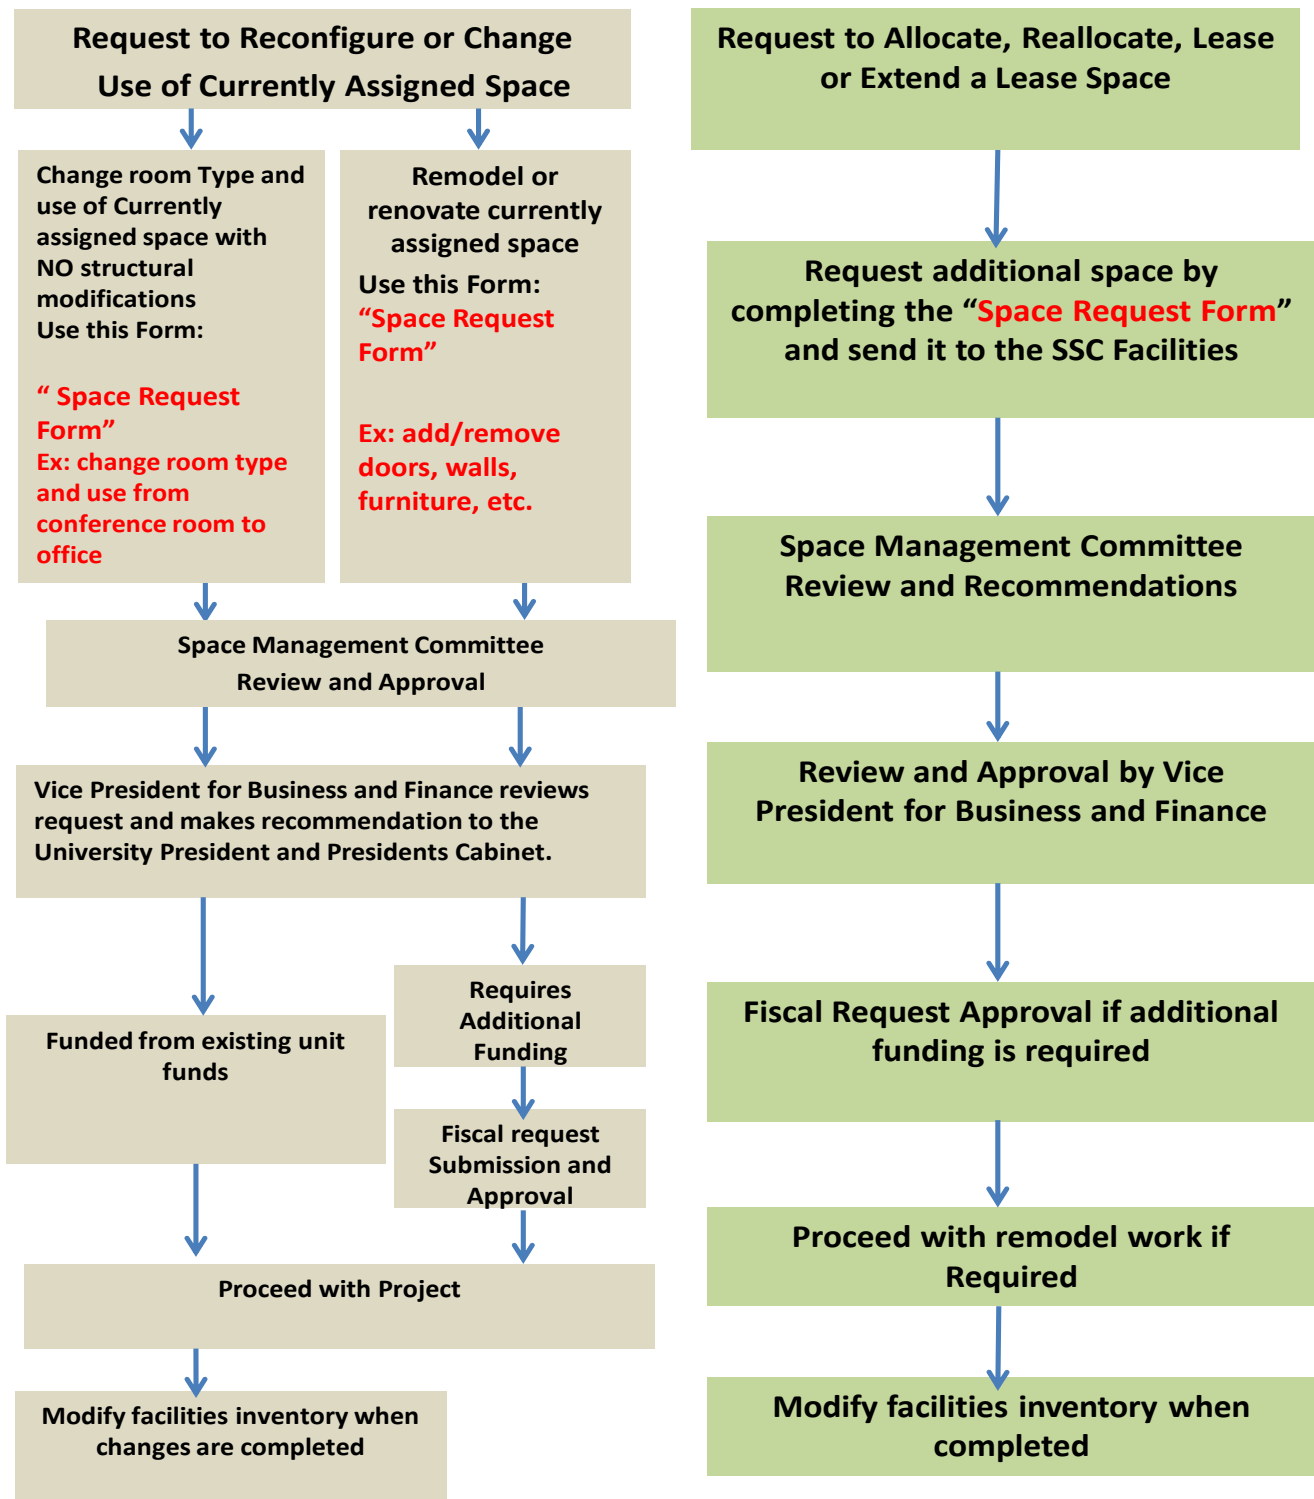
Request to Reconfigure or Change Use of Currently Assigned Space

Change room Type and use of Currently assigned space with NO structural modifications
Use this Form:

" Space Request Form"
Ex: change room type and use from conference room to office

Remodel or renovate currently assigned space
Use this Form:
"Space Request Form"

Ex: add/remove doors, walls, furniture, etc.

Space Management Committee Review and Approval

Vice President for Business and Finance reviews request and makes recommendation to the University President and Presidents Cabinet.

Funded from existing unit funds

Requires Additional Funding

Fiscal request Submission and Approval

Proceed with Project

Modify facilities inventory when changes are completed

Request to Allocate, Reallocate, Lease or Extend a Lease Space

Request additional space by completing the "Space Request Form" and send it to the SSC Facilities

Space Management Committee Review and Recommendations

Review and Approval by Vice President for Business and Finance

Fiscal Request Approval if additional funding is required

Proceed with remodel work if Required

Modify facilities inventory when completed